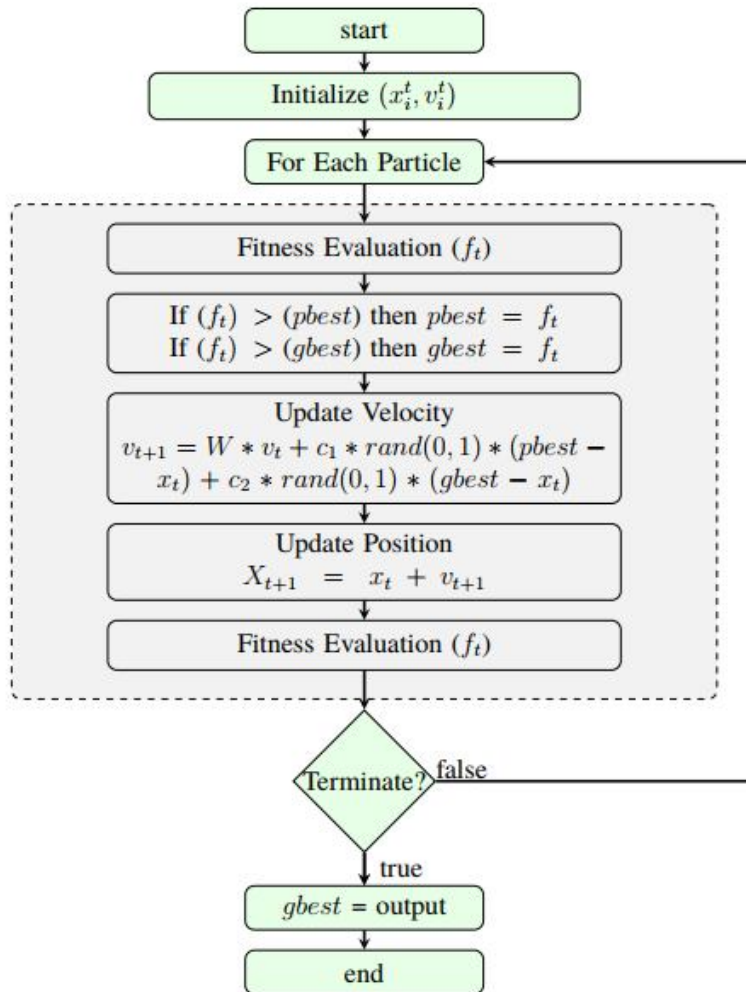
start

Initialize $(x_i^t, v_i^t)$

For Each Particle

Fitness Evaluation $(f_t)$

If $(f_t) > (pbest)$ then $pbest = f_t$
If $(f_t) > (gbest)$ then $gbest = f_t$

Update Velocity
$v_{t+1} = W * v_t + c_1 * rand(0,1) * (pbest - x_t) + c_2 * rand(0,1) * (gbest - x_t)$

Update Position
$X_{t+1} = x_t + v_{t+1}$

Fitness Evaluation $(f_t)$

Terminate?

false

true

$gbest$ = output

end